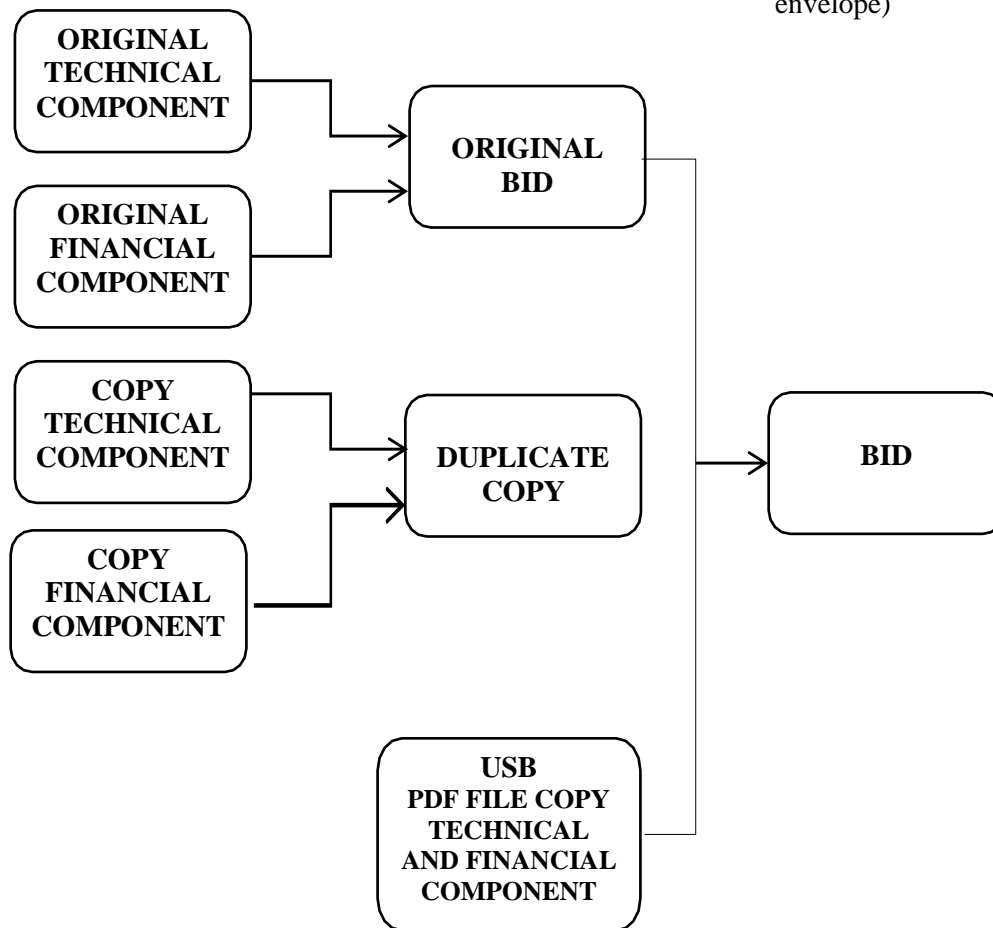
envelope)

ORIGINAL TECHNICAL COMPONENT

ORIGINAL FINANCIAL COMPONENT

ORIGINAL BID

COPY TECHNICAL COMPONENT

COPY FINANCIAL COMPONENT

DUPLICATE COPY

BID

USB PDF FILE COPY TECHNICAL AND FINANCIAL COMPONENT